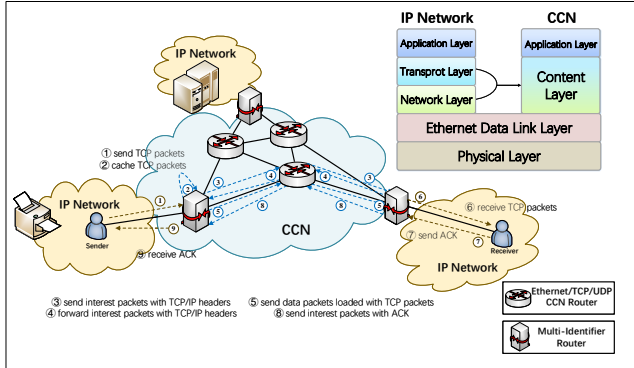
IP Network

CCN

Application Layer

Application Layer

Transprot Layer

Content Layer

Network Layer

Ethernet Data Link Layer

Physical Layer

IP Network

① send TCP packets
② cache TCP packets

IP Network

Sender

⑨ receive ACK

CCN

⑥ receive TCP packets

⑦ send ACK

Receiver

IP Network

③ send interest packets with TCP/IP headers
④ forward interest packets with TCP/IP headers

⑤ send data packets loaded with TCP packets
⑧ send interest packets with ACK

Ethernet/TCP/UDP CCN Router

Multi-Identifier Router